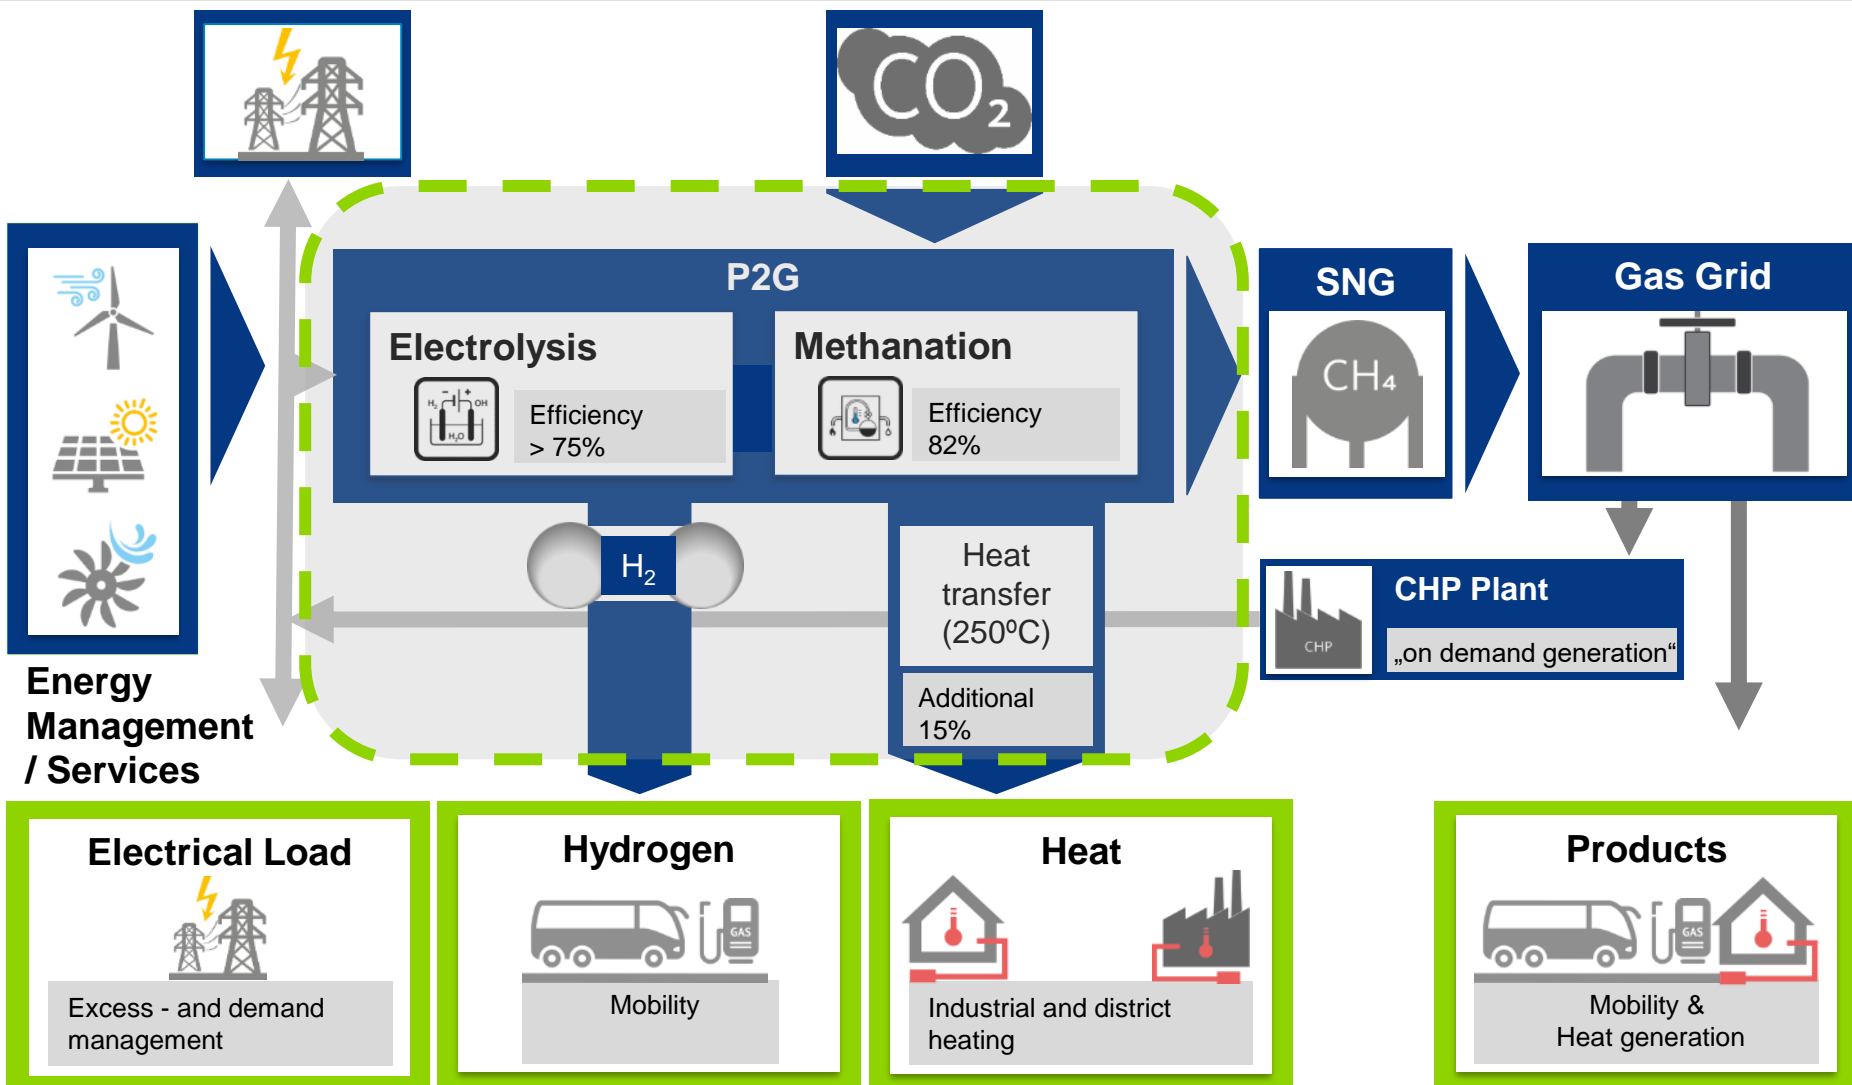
$CO_2$

P2G

Electrolysis

Efficiency > 75%

Methanation

Efficiency 82%

SNG

$CH_4$

Gas Grid

$H_2$

Heat transfer (250ºC)

Additional 15%

CHP

CHP Plant

„on demand generation“

Energy Management / Services

Electrical Load

Excess - and demand management

Hydrogen

GAS

Mobility

Heat

Industrial and district heating

Products

GAS

Mobility & Heat generation